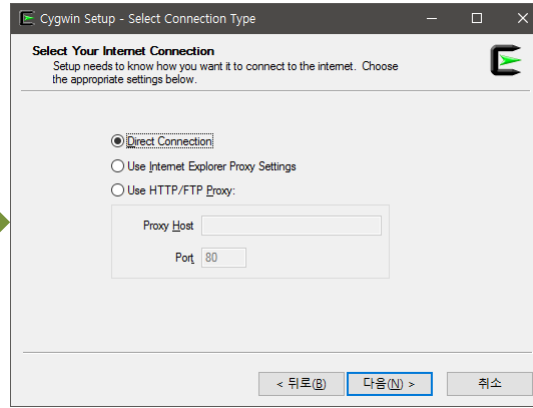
Cygwin Setup - Select Connection Type

Select Your Internet Connection
Setup needs to know how you want it to connect to the internet. Choose the appropriate settings below.

Direct Connection
Use Internet Explorer Proxy Settings
Use HTTP/FTP Proxy:

Proxy Host
Port 80

< 뒤로(B)
다음(N) >
취소